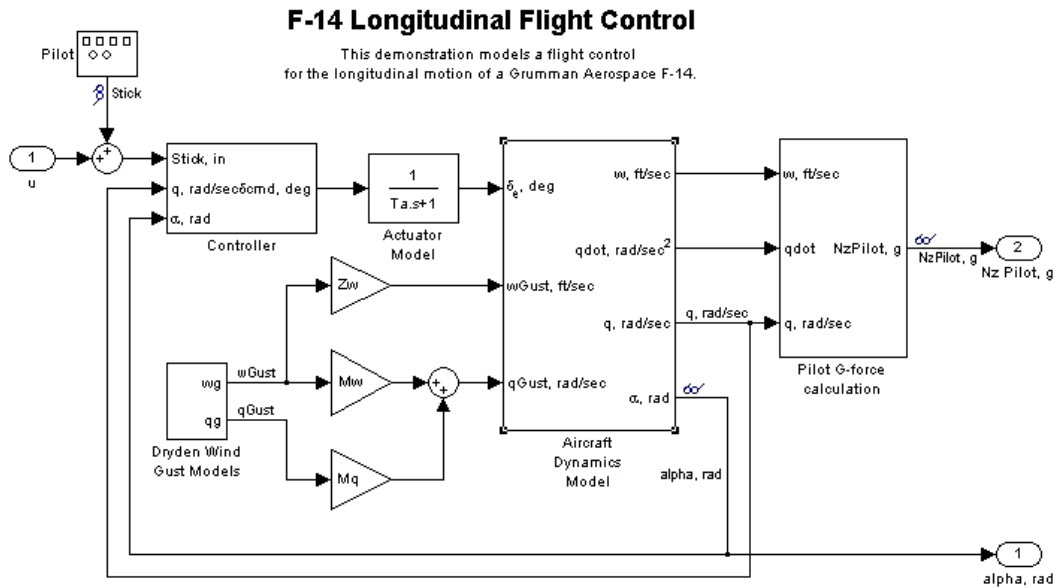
F-14 Longitudinal Flight Control

This demonstration models a flight control for the longitudinal motion of a Grumman Aerospace F-14.

Pilot

Stick

1
u

+
+

Stick, in
q, rad/sec
δcmd, deg
α, rad
Controller

$\frac{1}{Ta.s+1}$
Actuator
Model

$\delta_e$, deg
wGust, ft/sec
qGust, rad/sec
w, ft/sec
qdot, rad/sec$^2$
q, rad/sec
α, rad
Aircraft
Dynamics
Model

Zw
Mw
Mq

+
+

wg
qg
wGust
qGust
Dryden Wind
Gust Models

q, rad/sec

w, ft/sec
qdot
q, rad/sec
NzPilot, g
Pilot G-force
calculation

NzPilot, g
2
Nz Pilot, g

alpha, rad
1
alpha, rad